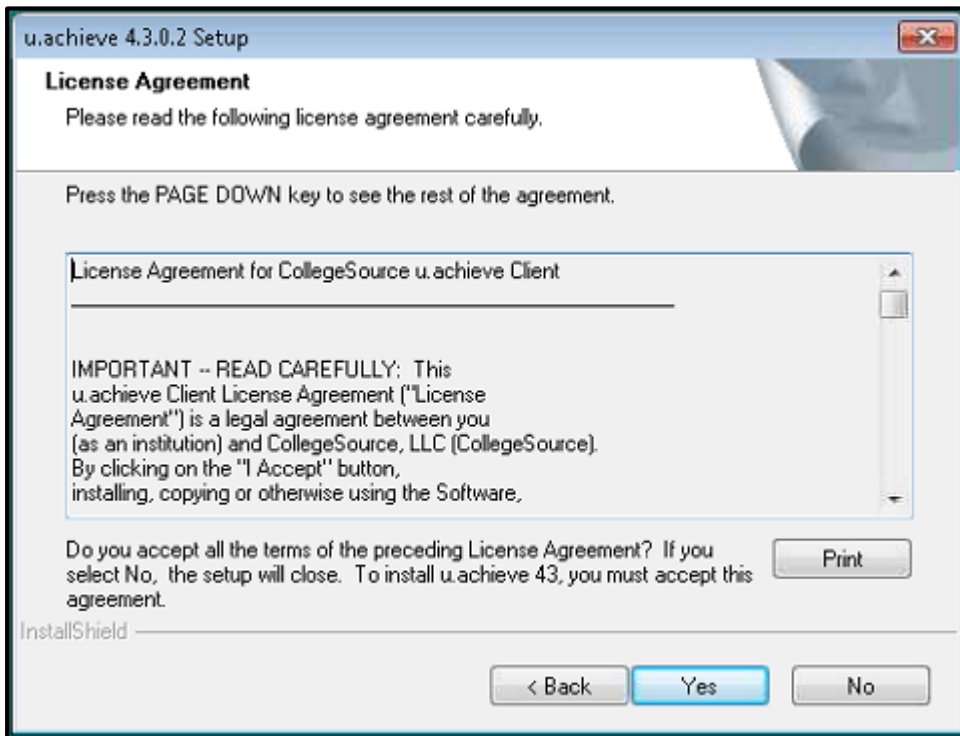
u.achieve 4.3.0.2 Setup

License Agreement

Please read the following license agreement carefully.

Press the PAGE DOWN key to see the rest of the agreement.

License Agreement for CollegeSource u.achieve Client

IMPORTANT -- READ CAREFULLY: This u.achieve Client License Agreement ("License Agreement") is a legal agreement between you (as an institution) and CollegeSource, LLC (CollegeSource). By clicking on the "I Accept" button, installing, copying or otherwise using the Software,

Do you accept all the terms of the preceding License Agreement? If you select No, the setup will close. To install u.achieve 43, you must accept this agreement.

Print

InstallShield

< Back

Yes

No